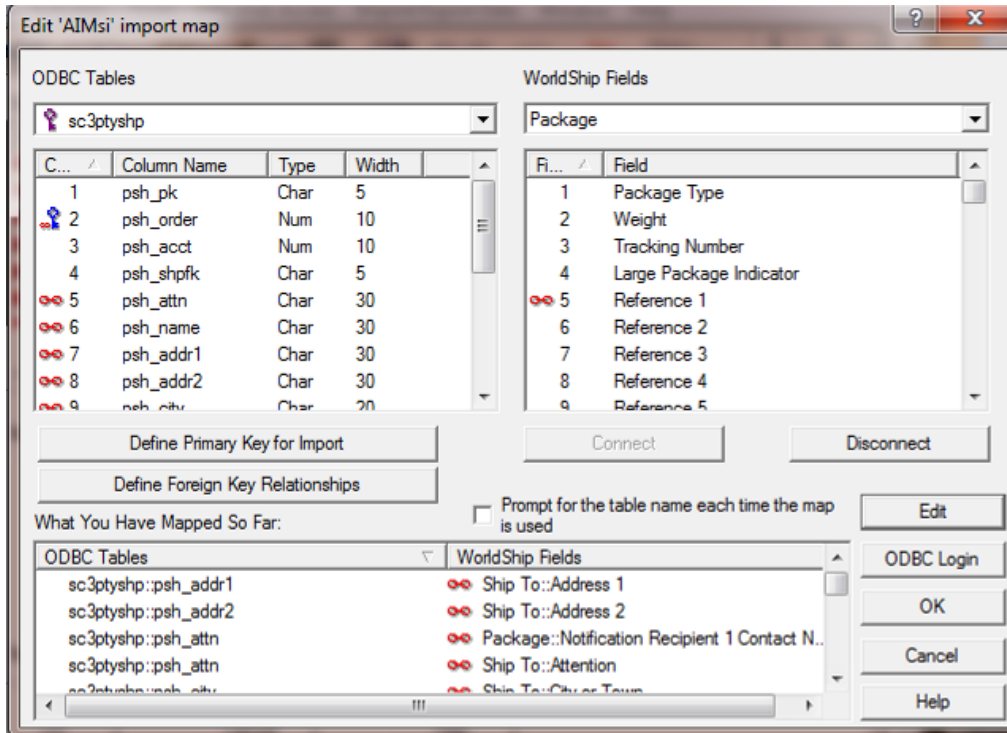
Edit 'AIMsi' import map

? X

ODBC Tables

sc3ptyshp

| C... | Column Name | Type | Width |
|---|---|---|---|
| 1 | psh_pk | Char | 5 |
| 2 | psh_order | Num | 10 |
| 3 | psh_acct | Num | 10 |
| 4 | psh_shpfk | Char | 5 |
| 5 | psh_attn | Char | 30 |
| 6 | psh_name | Char | 30 |
| 7 | psh_addr1 | Char | 30 |
| 8 | psh_addr2 | Char | 30 |
| 9 | psh_city | Char | 20 |

WorldShip Fields

Package

| Fi... | Field |
|---|---|
| 1 | Package Type |
| 2 | Weight |
| 3 | Tracking Number |
| 4 | Large Package Indicator |
| 5 | Reference 1 |
| 6 | Reference 2 |
| 7 | Reference 3 |
| 8 | Reference 4 |
| 9 | Reference 5 |

Define Primary Key for Import

Connect

Disconnect

Define Foreign Key Relationships

Prompt for the table name each time the map is used

Edit

What You Have Mapped So Far:

| ODBC Tables | WorldShip Fields |
|---|---|
| sc3ptyshp::psh_addr1 | Ship To::Address 1 |
| sc3ptyshp::psh_addr2 | Ship To::Address 2 |
| sc3ptyshp::psh_attn | Package::Notification Recipient 1 Contact N... |
| sc3ptyshp::psh_attn | Ship To::Attention |
| sc3ptyshp::psh_city | Ship To::City or Town |

ODBC Login

OK

Cancel

Help